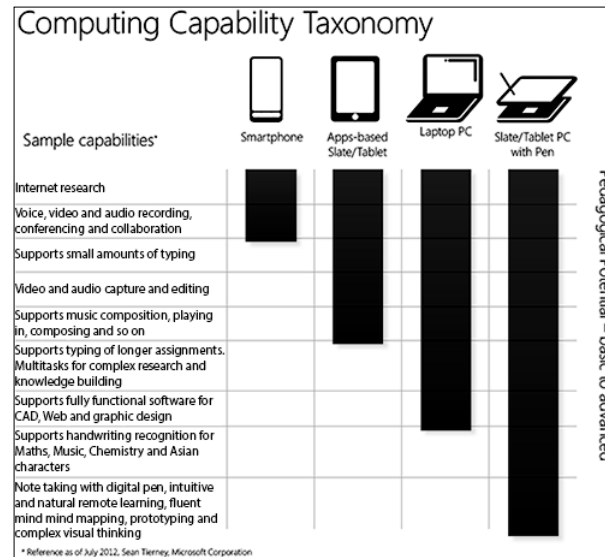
Computing Capability Taxonomy

Sample capabilities*

| | Smartphone | Apps-based Slate/Tablet | Laptop PC | Slate/Tablet PC with Pen |
|---|---|---|---|---|
| Internet research | | | | |
| Voice, video and audio recording, conferencing and collaboration | | | | |
| Supports small amounts of typing | | | | |
| Video and audio capture and editing | | | | |
| Supports music composition, playing in, composing and so on | | | | |
| Supports typing of longer assignments. Multitasks for complex research and knowledge building | | | | |
| Supports fully functional software for CAD, Web and graphic design | | | | |
| Supports handwriting recognition for Maths, Music, Chemistry and Asian characters | | | | |
| Note taking with digital pen, intuitive and natural remote learning, fluent mind mind mapping, prototyping and complex visual thinking | | | | |

Pedagogical Potential – basic to advanced

* Reference as of July 2012, Sean Tierney, Microsoft Corporation